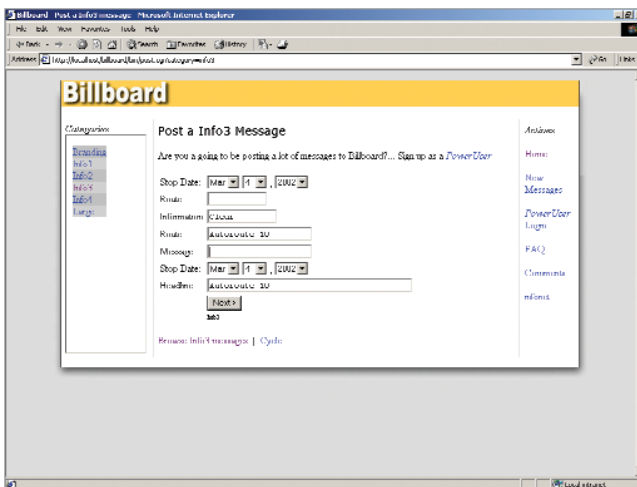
Billboard - Post a Info3 message - Microsoft Internet Explorer

File Edit View Favorites Tools Help

Back Search Favorites History

Address http://localhost/billboard/lan/post.asp?category=info3

Go Links

Billboard

Categories

Branding
Info1
Info2
Info3
Info4
Large

Post a Info3 Message

Are you a going to be posting a lot of messages to Billboard?... Sign up as a PowerUser

Stop Date: Mar 4 , 2002

Route:

Information: Clean

Route: Autoroute 10

Message:

Stop Date: Mar 4 , 2002

Headline: Autoroute 10

Next >

Info3

Browse Info3 messages | Cycle

Archives

Home

New Messages

PowerUser Login

FAQ

Comments

mforms

Local intranet